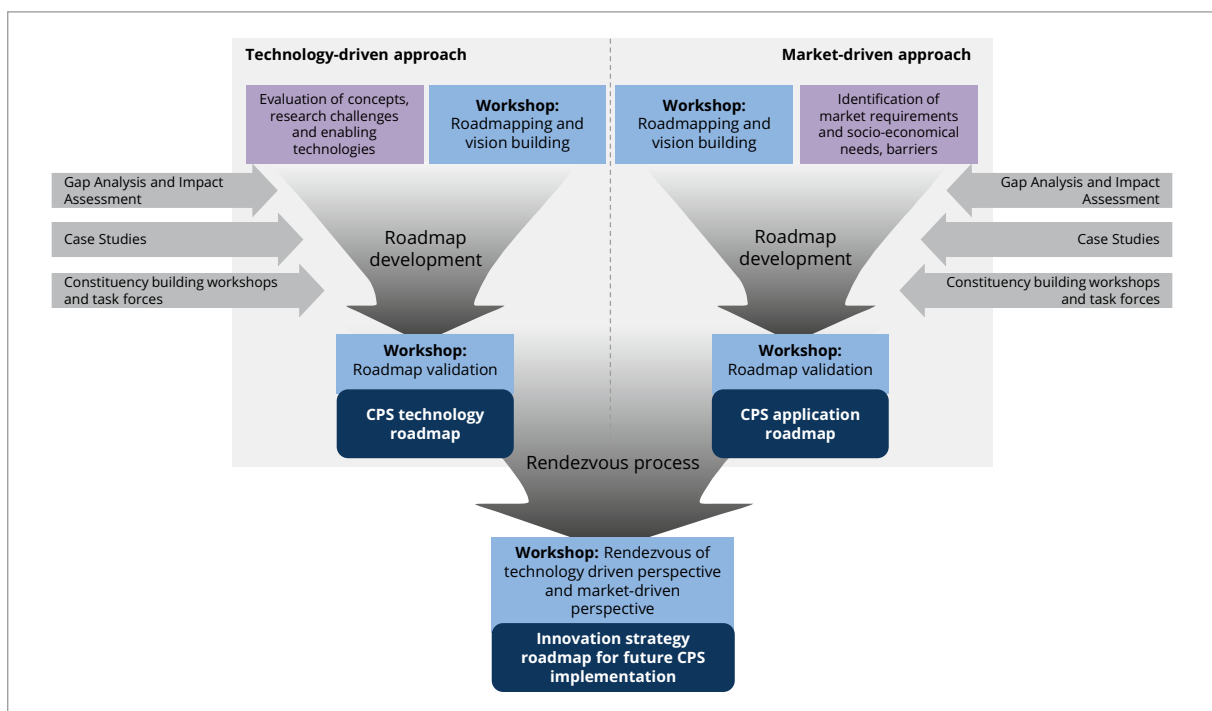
Technology-driven approach

Market-driven approach

Evaluation of concepts, research challenges and enabling technologies

Workshop: Roadmapping and vision building

Workshop: Roadmapping and vision building

Identification of market requirements and socio-economical needs, barriers

Gap Analysis and Impact Assessment

Case Studies

Constituency building workshops and task forces

Roadmap development

Roadmap development

Gap Analysis and Impact Assessment

Case Studies

Constituency building workshops and task forces

Workshop: Roadmap validation

CPS technology roadmap

Workshop: Roadmap validation

CPS application roadmap

Rendezvous process

Workshop: Rendezvous of technology driven perspective and market-driven perspective

Innovation strategy roadmap for future CPS implementation